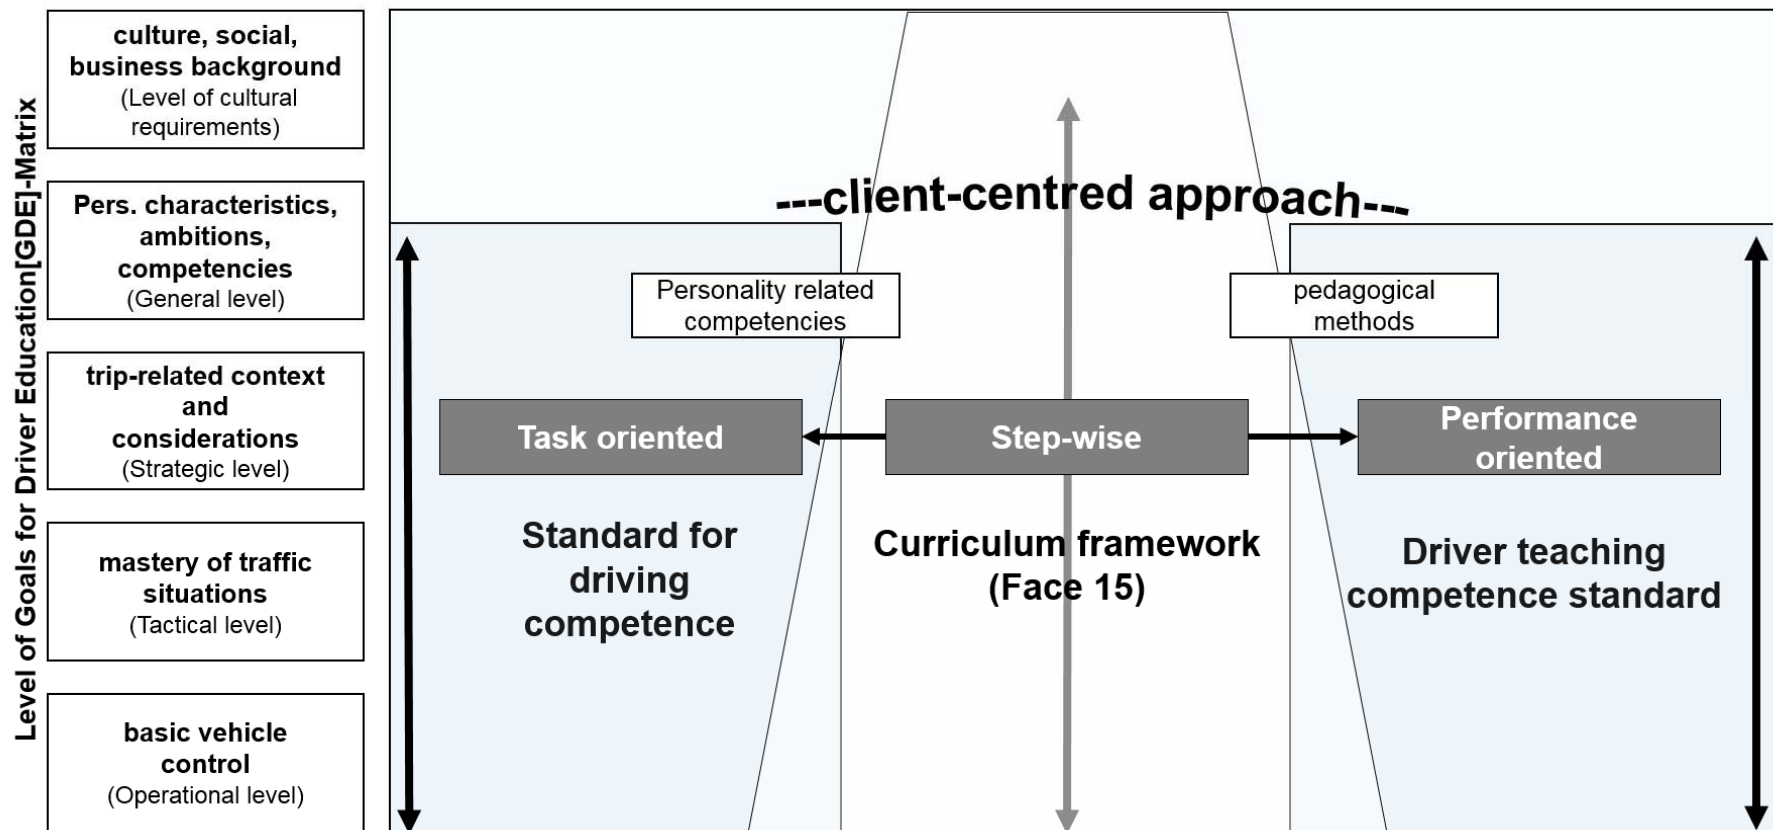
Level of Goals for Driver Education[GDE]-Matrix

culture, social, business background
(Level of cultural requirements)

Pers. characteristics, ambitions, competencies
(General level)

trip-related context and considerations
(Strategic level)

mastery of traffic situations
(Tactical level)

basic vehicle control
(Operational level)

---client-centred approach---

Personality related competencies

pedagogical methods

Task oriented

Step-wise

Performance oriented

Standard for driving competence

Curriculum framework (Face 15)

Driver teaching competence standard